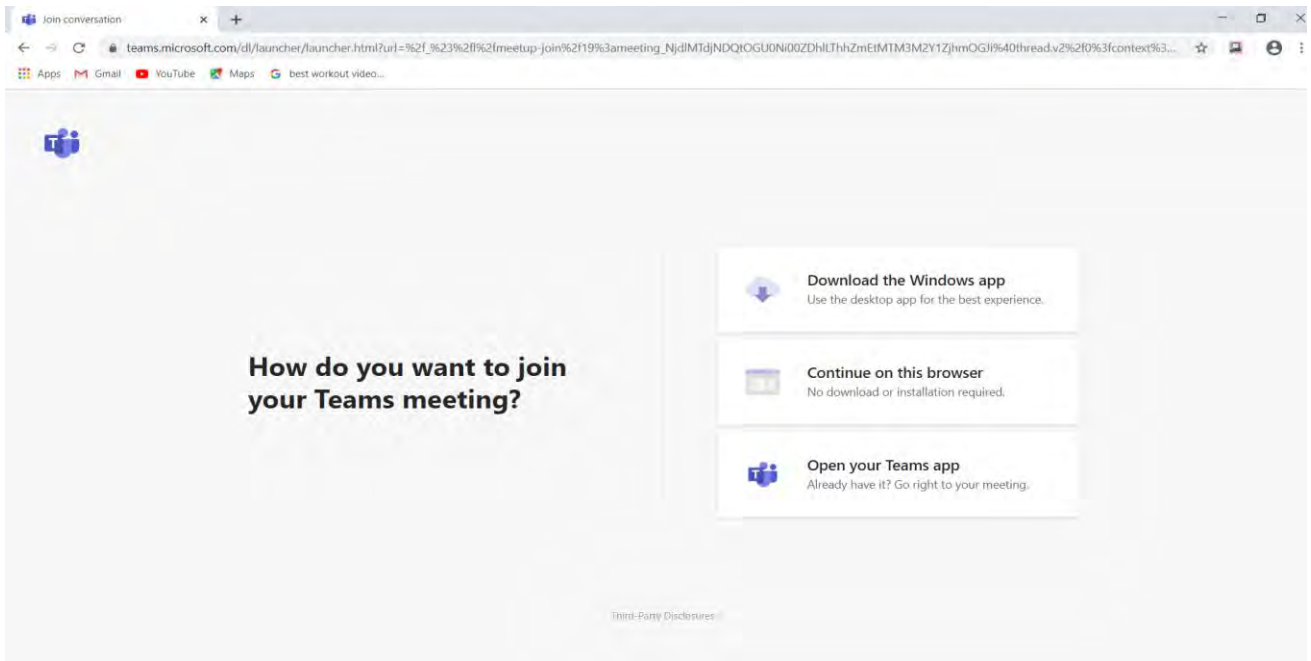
Join conversation

teams.microsoft.com/dl/launcher/launcher.html?url=%2f_%23%2fl%2fmeetup-join%2f19%3ameeting_NjdlMTdjNDQtOGU0Ni00ZDhlLThhZmEtMTM3M2Y1ZjhmOGJi%40thread.v2%2f0%3fcontext%3...

Apps Gmail YouTube Maps best workout video...

How do you want to join your Teams meeting?

Download the Windows app
Use the desktop app for the best experience.

Continue on this browser
No download or installation required.

Open your Teams app
Already have it? Go right to your meeting.

Third-Party Disclosures